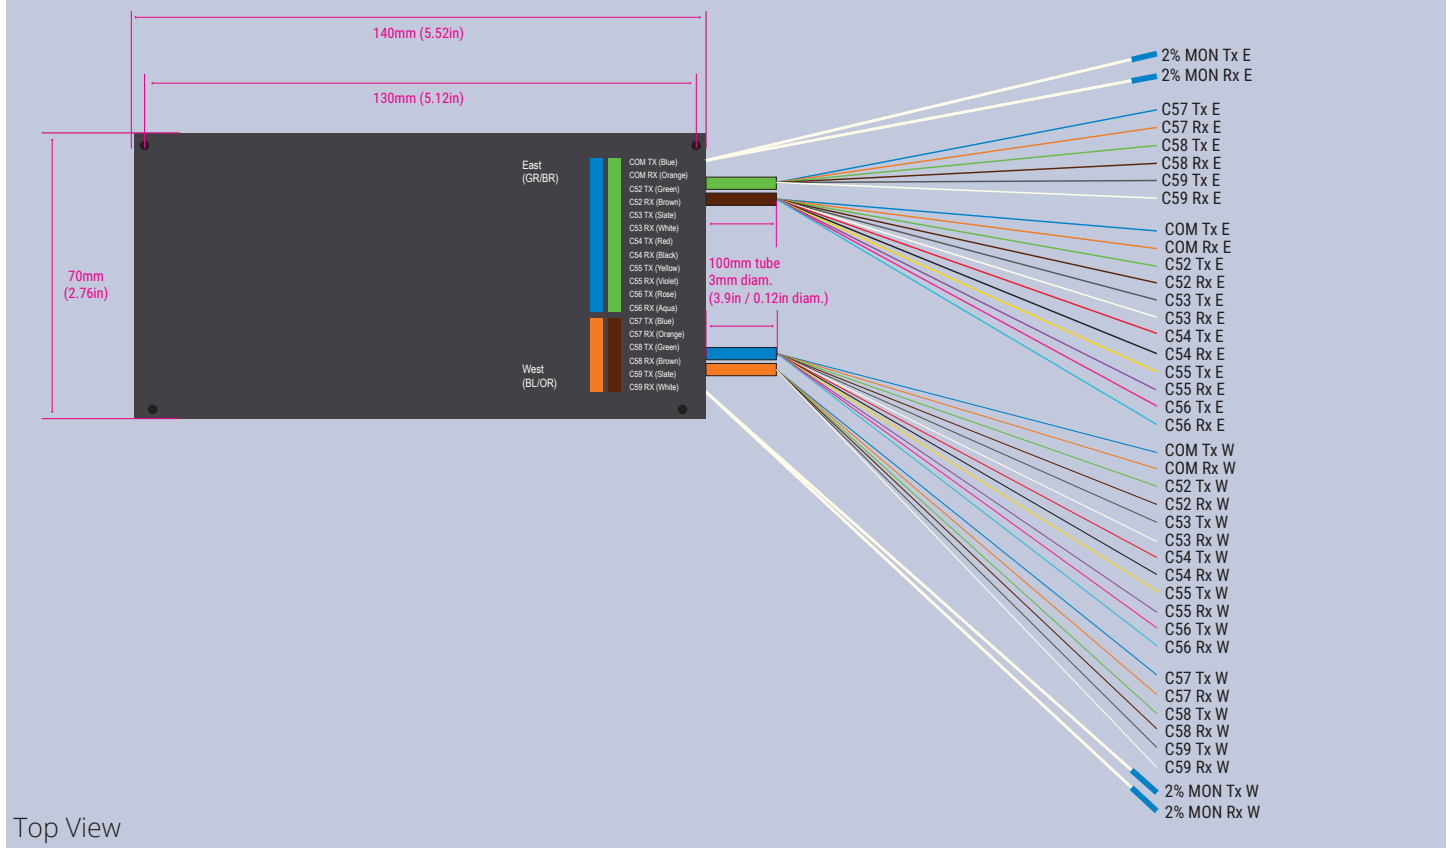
140mm (5.52in)

130mm (5.12in)

70mm
(2.76in)

East
(GR/BR)

West
(BL/OR)

COM TX (Blue)
COM RX (Orange)
C52 TX (Green)
C52 RX (Brown)
C53 TX (Slate)
C53 RX (White)
C54 TX (Red)
C54 RX (Black)
C55 TX (Yellow)
C55 RX (Violet)
C56 TX (Rose)
C56 RX (Aqua)
C57 TX (Blue)
C57 RX (Orange)
C58 TX (Green)
C58 RX (Brown)
C59 TX (Slate)
C59 RX (White)

100mm tube
3mm diam.
(3.9in / 0.12in diam.)

2% MON Tx E
2% MON Rx E
C57 Tx E
C57 Rx E
C58 Tx E
C58 Rx E
C59 Tx E
C59 Rx E
COM Tx E
COM Rx E
C52 Tx E
C52 Rx E
C53 Tx E
C53 Rx E
C54 Tx E
C54 Rx E
C55 Tx E
C55 Rx E
C56 Tx E
C56 Rx E
COM Tx W
COM Rx W
C52 Tx W
C52 Rx W
C53 Tx W
C53 Rx W
C54 Tx W
C54 Rx W
C55 Tx W
C55 Rx W
C56 Tx W
C56 Rx W
C57 Tx W
C57 Rx W
C58 Tx W
C58 Rx W
C59 Tx W
C59 Rx W
2% MON Tx W
2% MON Rx W

Top View